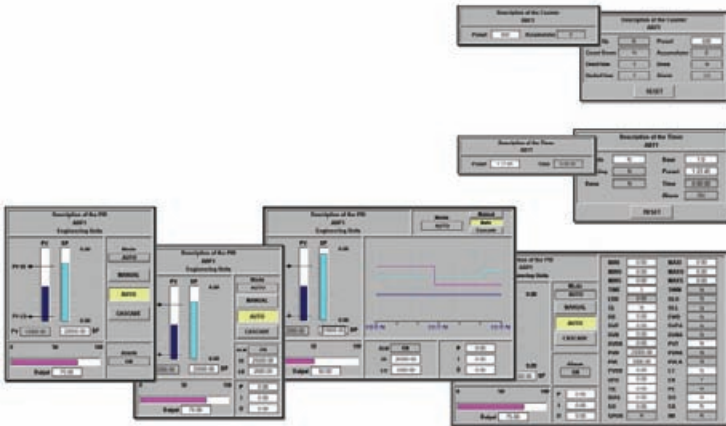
Description of the Counter
A001
Preset
Accumulator

Description of the Counter
A001
Preset
Accumulator
RESET

Description of the Timer
A001
Preset
Time

Description of the Timer
A001
Base
Preset
Time
RESET

Description of the PID
A001
Engineering Units
PV
SP
Mode
AUTO
MANUAL
AUTO
CASCADE
Output

Description of the PID
A001
Engineering Units
PV
SP
Mode
AUTO
MANUAL
AUTO
CASCADE
Output

Description of the PID
A001
Engineering Units
Mode
AUTO
Manual
Auto
Cascade
Output

Description of the PID
A001
Engineering Units
Mode
MANUAL
AUTO
CASCADE
Output